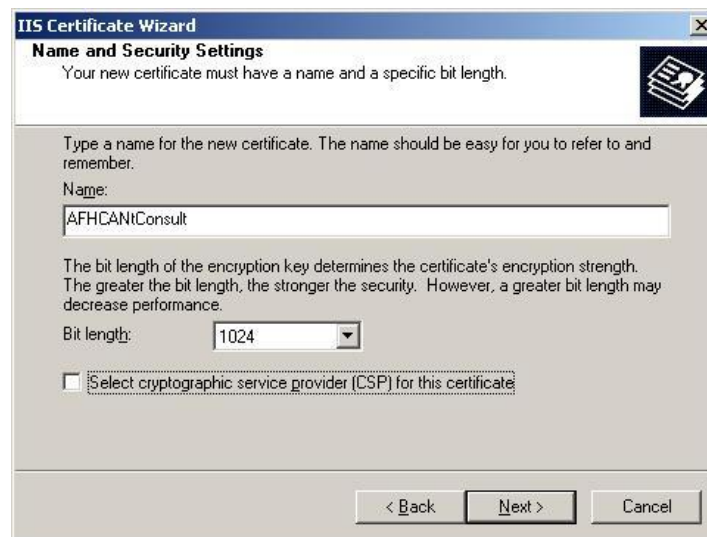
IIS Certificate Wizard

Name and Security Settings
Your new certificate must have a name and a specific bit length.

Type a name for the new certificate. The name should be easy for you to refer to and remember.

Name:

AFHCANtConsult

The bit length of the encryption key determines the certificate's encryption strength. The greater the bit length, the stronger the security. However, a greater bit length may decrease performance.

Bit length: 1024

Select cryptographic service provider (CSP) for this certificate

< Back Next > Cancel